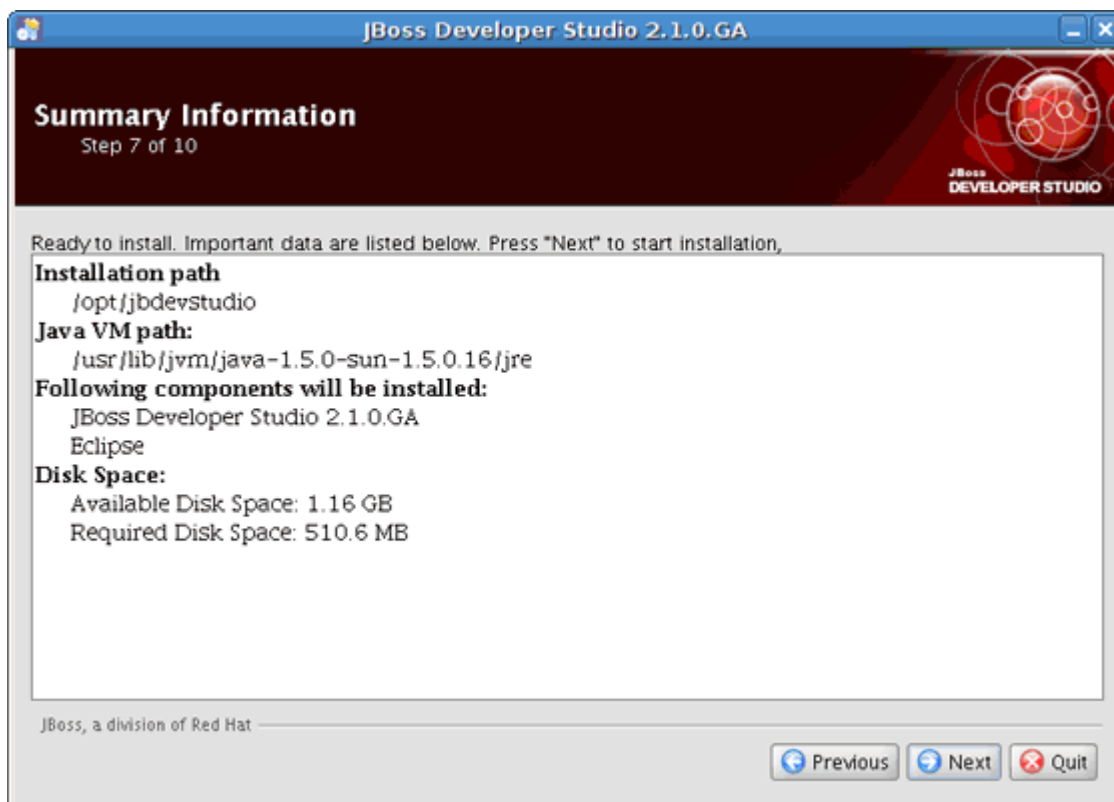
JBoss Developer Studio 2.1.0.GA

Summary Information
Step 7 of 10

JBoss
DEVELOPER STUDIO

Ready to install. Important data are listed below. Press "Next" to start installation,

Installation path
/opt/jbdevstudio
Java VM path:
/usr/lib/jvm/java-1.5.0-sun-1.5.0.16/jre
Following components will be installed:
JBoss Developer Studio 2.1.0.GA
Eclipse
Disk Space:
Available Disk Space: 1.16 GB
Required Disk Space: 510.6 MB

JBoss, a division of Red Hat

Previous Next Quit